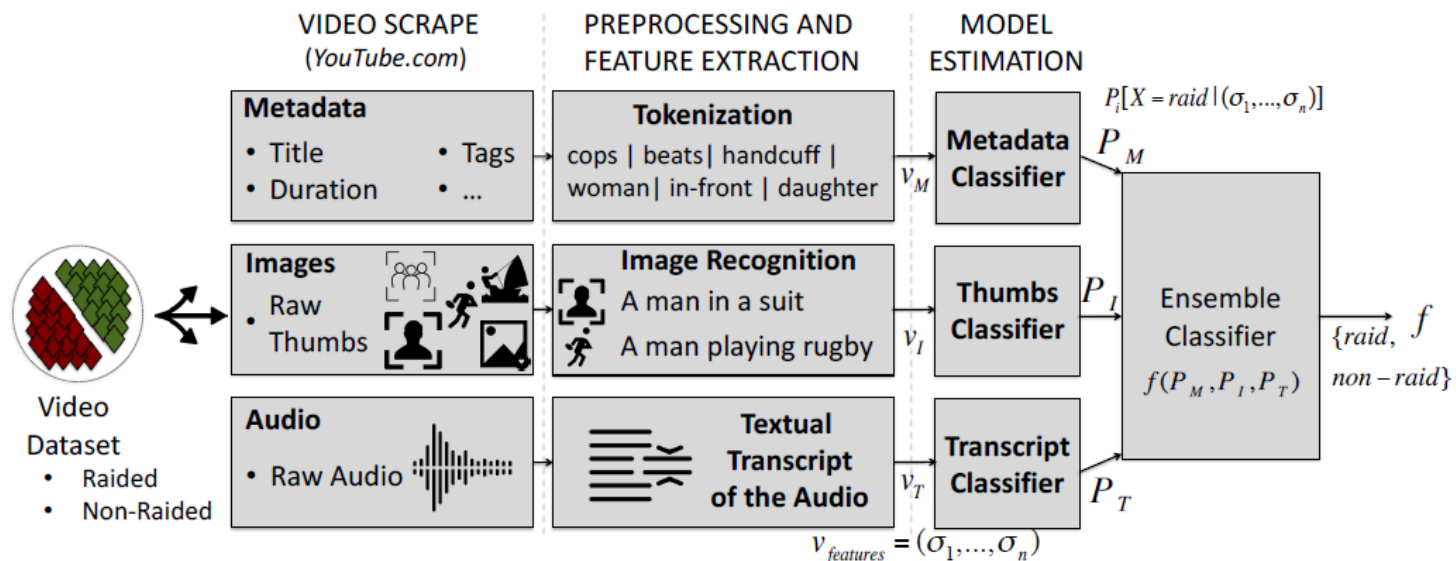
VIDEO SCRAPE
(YouTube.com)

PREPROCESSING AND FEATURE EXTRACTION

MODEL ESTIMATION

Metadata
• Title
• Duration
• Tags
• ...

Tokenization
cops | beats| handcuff | woman| in-front | daughter

$v_M$

Metadata Classifier

$P_i[X = raid \mid (\sigma_1, ..., \sigma_n)]$

$P_M$

Images
• Raw Thumbs

Image Recognition
A man in a suit
A man playing rugby

$v_I$

Thumbs Classifier

$P_I$

Ensemble Classifier
$f(P_M, P_I, P_T)$

$\{raid, non-raid\}$

$f$

Video Dataset
• Raided
• Non-Raided

Audio
• Raw Audio

Textual Transcript of the Audio

$v_T$

Transcript Classifier

$P_T$

$v_{features} = (\sigma_1, ..., \sigma_n)$